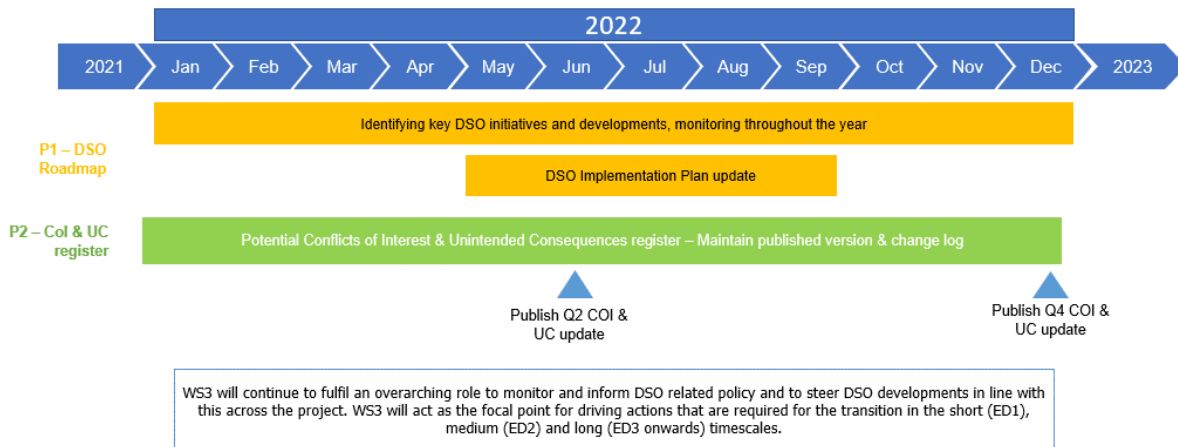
2022

2021 Jan Feb Mar Apr May Jun Jul Aug Sep Oct Nov Dec 2023

P1 – DSO Roadmap

Identifying key DSO initiatives and developments, monitoring throughout the year

DSO Implementation Plan update

P2 – CoI & UC register

Potential Conflicts of Interest & Unintended Consequences register – Maintain published version & change log

Publish Q2 COI & UC update

Publish Q4 COI & UC update

WS3 will continue to fulfil an overarching role to monitor and inform DSO related policy and to steer DSO developments in line with this across the project. WS3 will act as the focal point for driving actions that are required for the transition in the short (ED1), medium (ED2) and long (ED3 onwards) timescales.